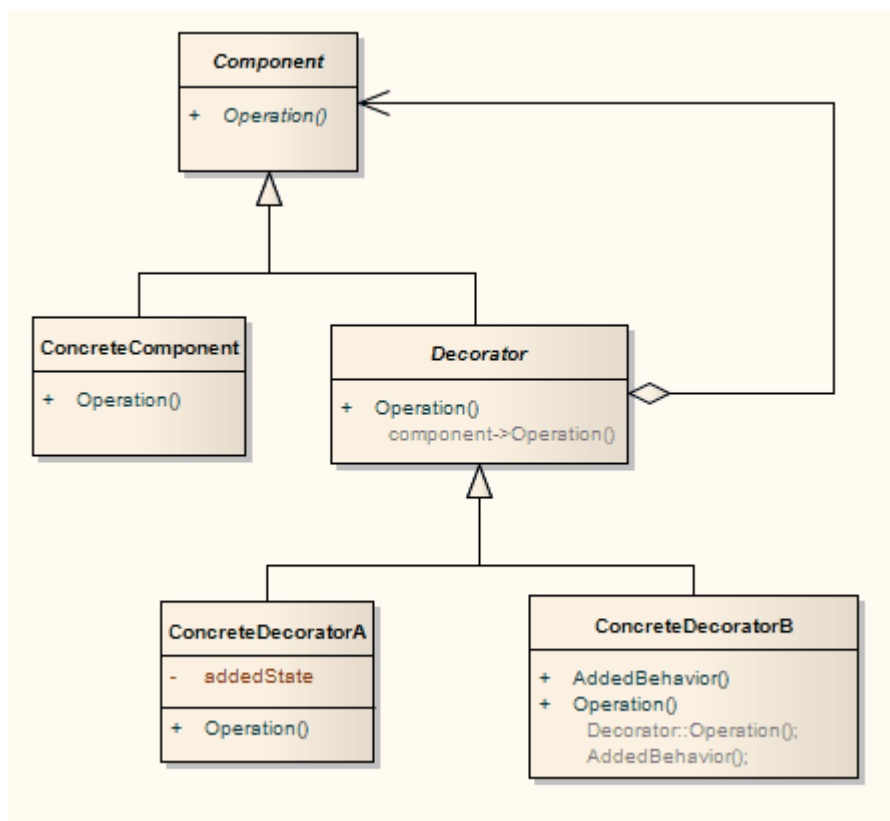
Component

+ Operation()

ConcreteComponent

+ Operation()

Decorator

+ Operation()
component->Operation()

ConcreteDecoratorA

- addedState

+ Operation()

ConcreteDecoratorB

+ AddedBehavior()
+ Operation()
Decorator::Operation();
AddedBehavior();